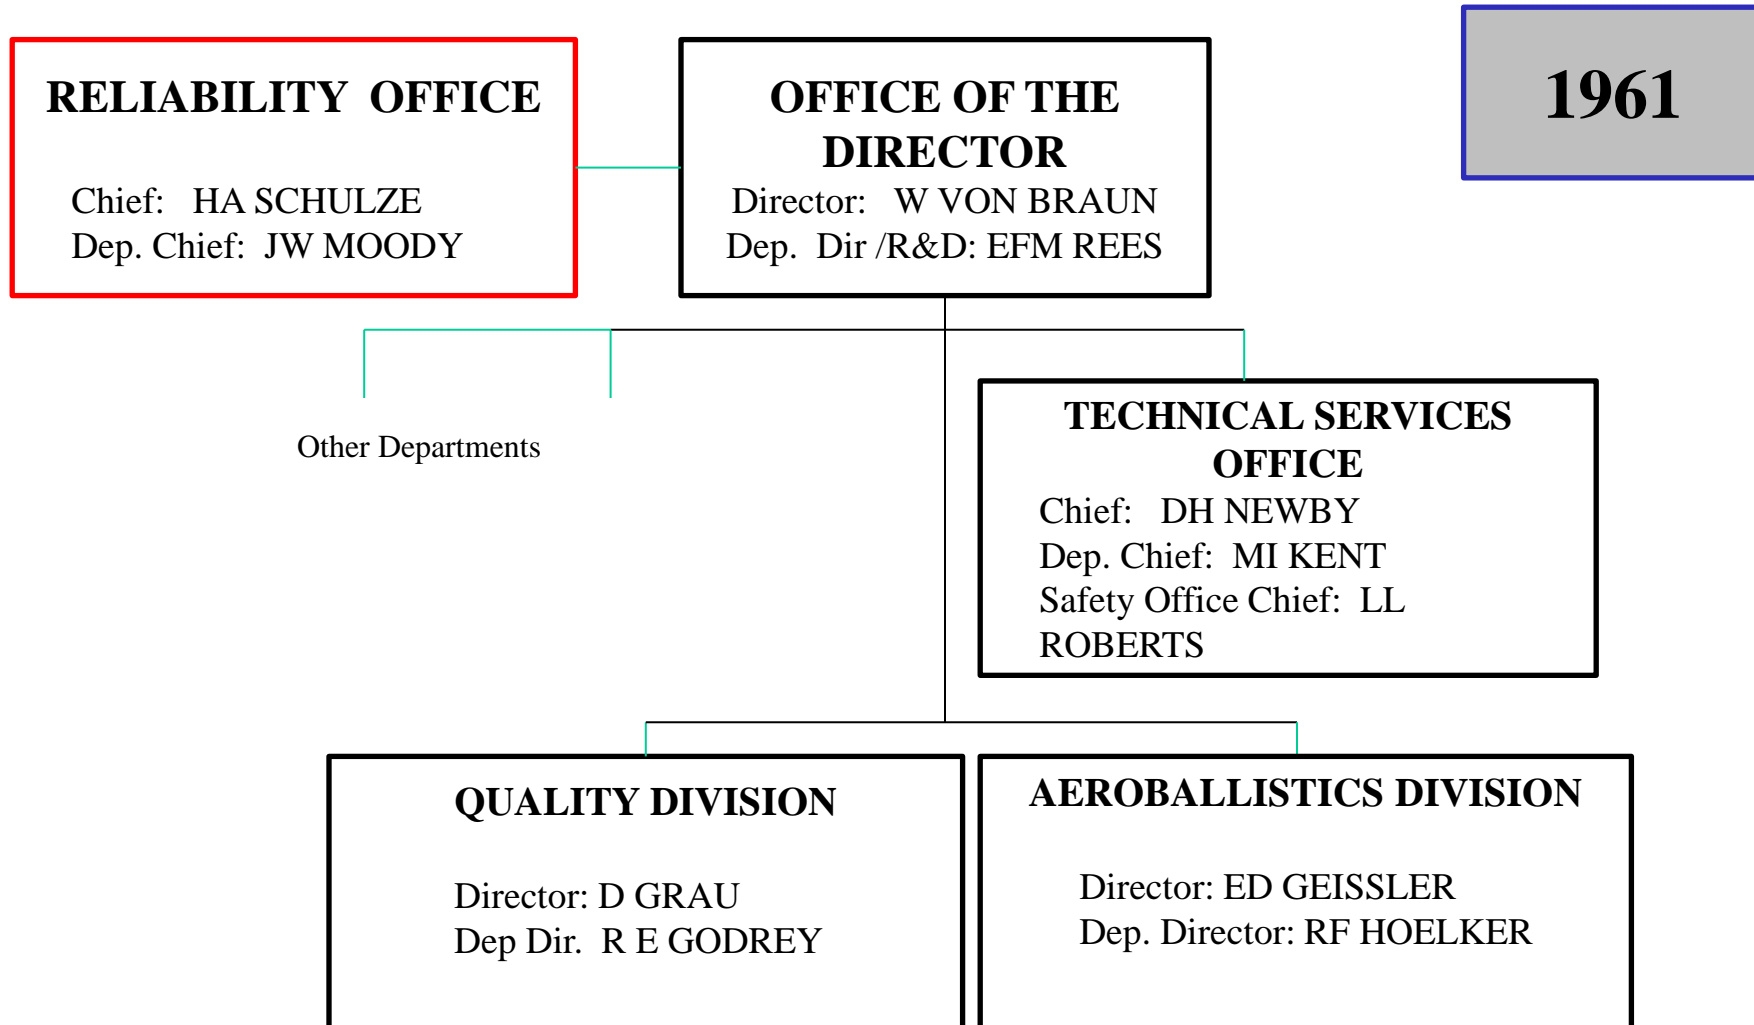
RELIABILITY OFFICE

Chief: HA SCHULZE
Dep. Chief: JW MOODY

OFFICE OF THE DIRECTOR
Director: W VON BRAUN
Dep. Dir /R&D: EFM REES

1961

Other Departments

TECHNICAL SERVICES OFFICE
Chief: DH NEWBY
Dep. Chief: MI KENT
Safety Office Chief: LL ROBERTS

QUALITY DIVISION

Director: D GRAU
Dep Dir. R E GODREY

AEROBALLISTICS DIVISION

Director: ED GEISSLER
Dep. Director: RF HOELKER